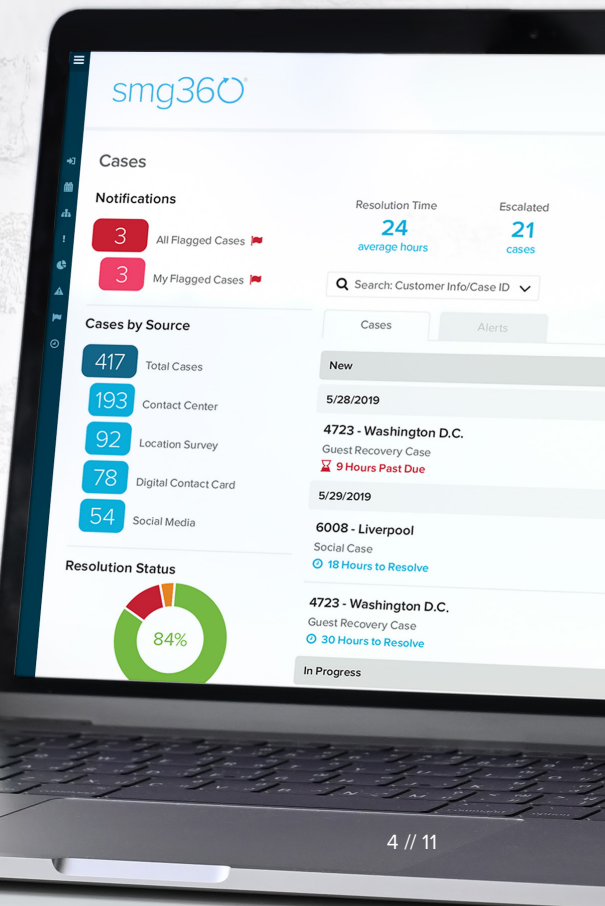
smg360

Cases

Notifications

3 All Flagged Cases

3 My Flagged Cases

Cases by Source

417 Total Cases

193 Contact Center

92 Location Survey

78 Digital Contact Card

54 Social Media

Resolution Status

84%

Resolution Time
24
average hours

Escalated
21
cases

Search: Customer Info/Case ID

Cases

Alerts

New

5/28/2019

4723 - Washington D.C.
Guest Recovery Case
9 Hours Past Due

5/29/2019

6008 - Liverpool
Social Case
18 Hours to Resolve

4723 - Washington D.C.
Guest Recovery Case
30 Hours to Resolve

In Progress

4 // 11